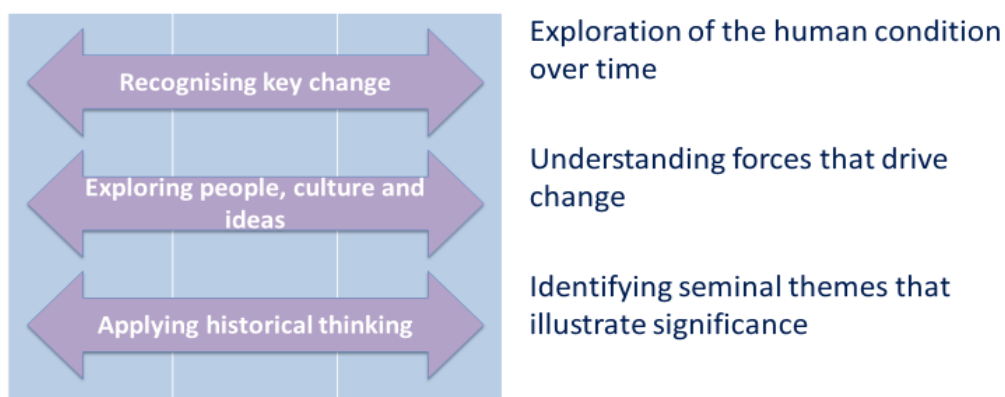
Recognising key change

Exploring people, culture and ideas

Applying historical thinking

Exploration of the human condition over time

Understanding forces that drive change

Identifying seminal themes that illustrate significance